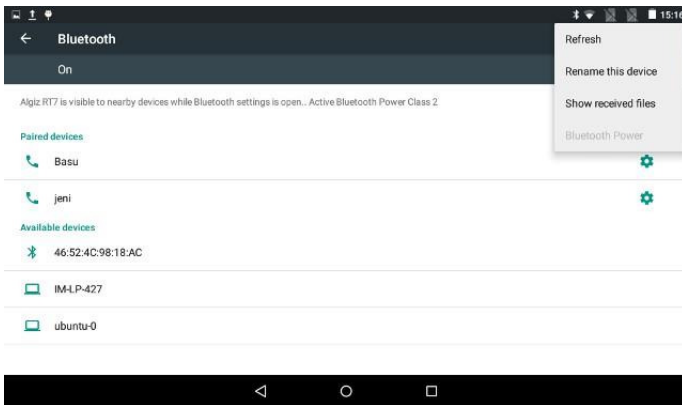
15:16

Bluetooth

On

Algiz RT7 is visible to nearby devices while Bluetooth settings is open.. Active Bluetooth Power Class 2

Refresh

Rename this device

Show received files

Bluetooth Power

Paired devices

Basu

jeni

Available devices

46:52:4C:98:18:AC

IM-LP-427

ubuntu-0